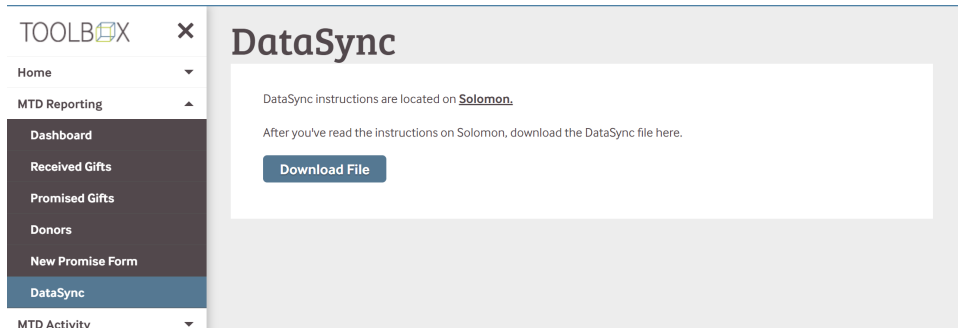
TOOLBOX ×

Home

MTD Reporting

Dashboard

Received Gifts

Promised Gifts

Donors

New Promise Form

DataSync

MTD Activity

DataSync

DataSync instructions are located on Solomon.

After you've read the instructions on Solomon, download the DataSync file here.

Download File